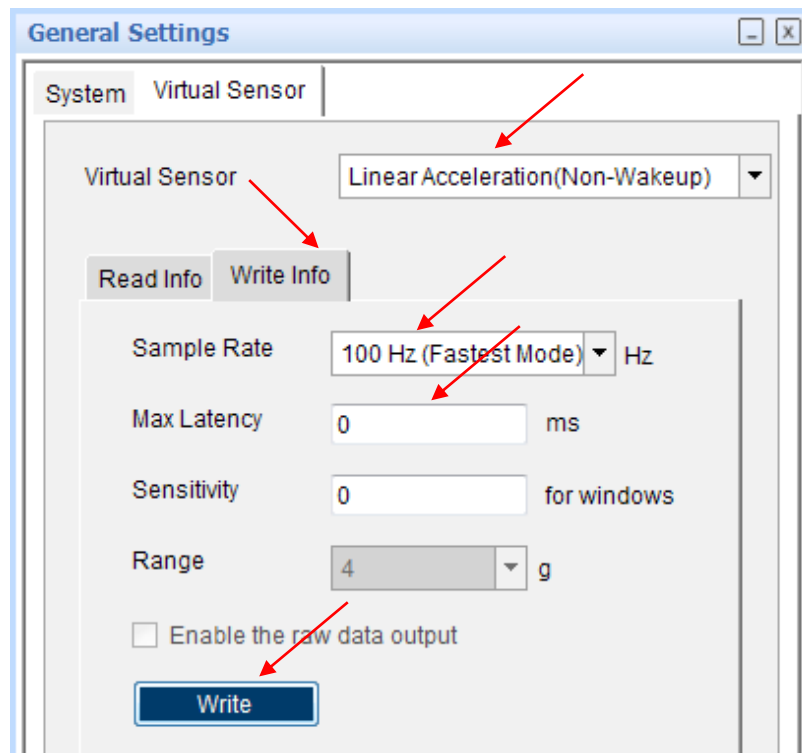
General Settings

System Virtual Sensor

Virtual Sensor Linear Acceleration(Non-Wakeup)

Read Info Write Info

Sample Rate 100 Hz (Fastest Mode) Hz

Max Latency 0 ms

Sensitivity 0 for windows

Range 4 g

Enable the raw data output

Write